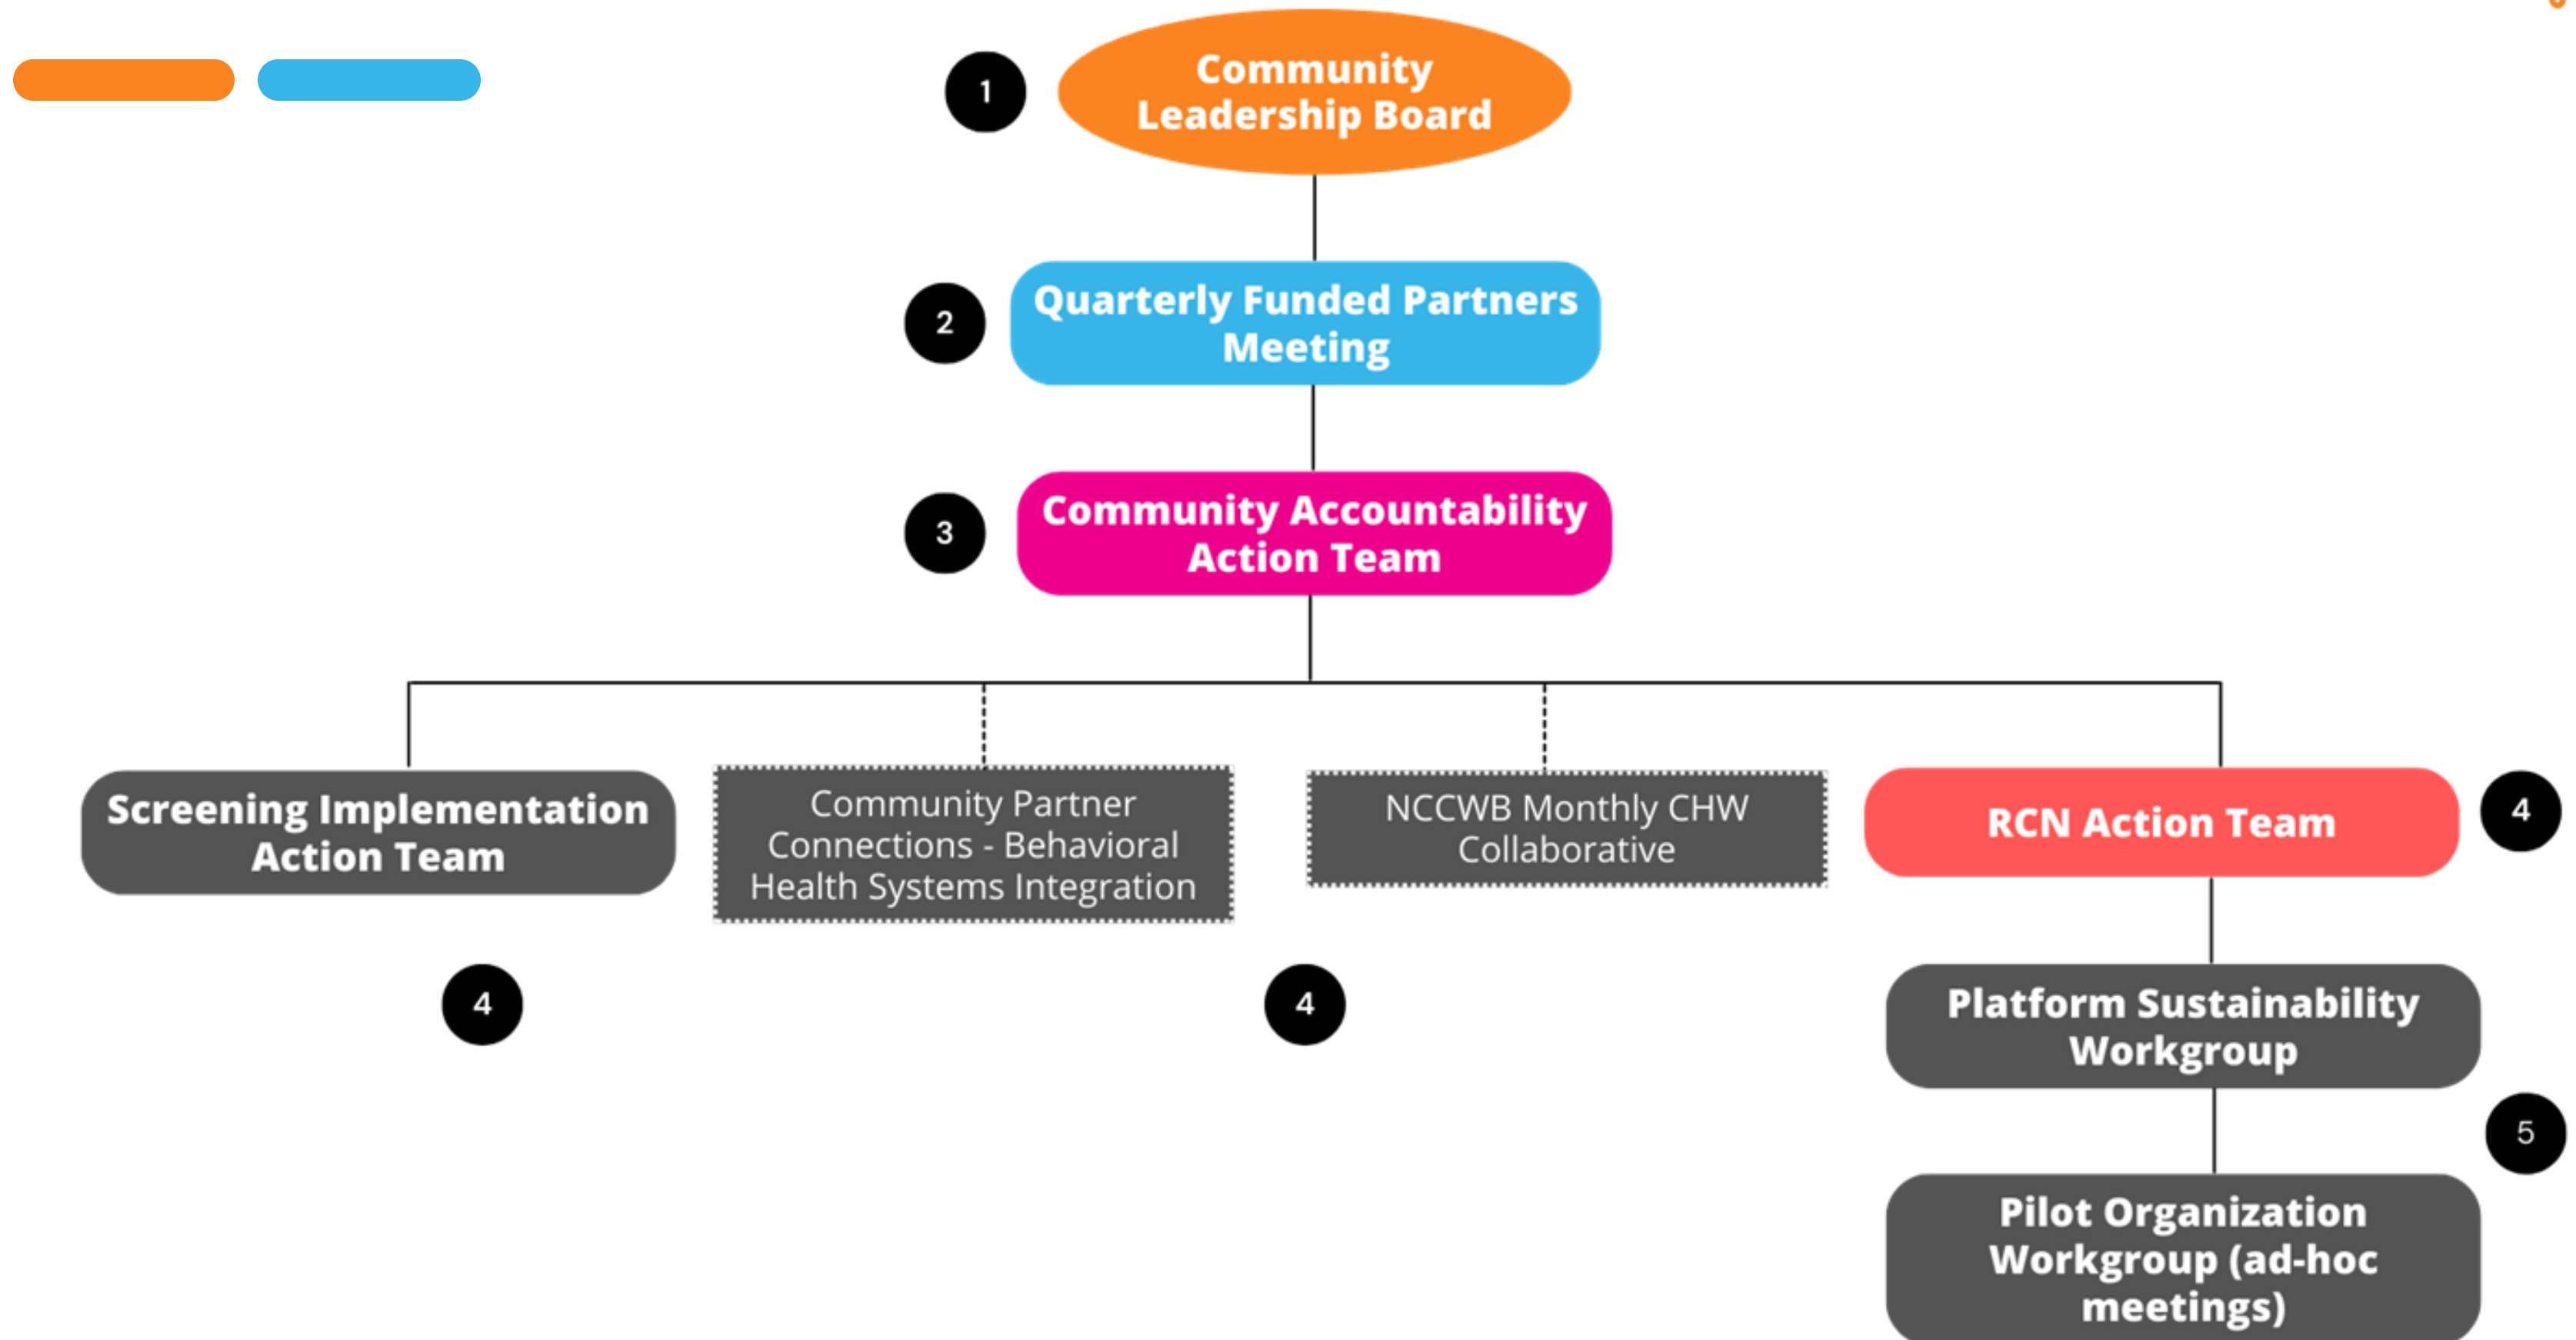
1

Community Leadership Board

2

Quarterly Funded Partners Meeting

3

Community Accountability Action Team

Screening Implementation Action Team

Community Partner Connections - Behavioral Health Systems Integration

NCCWB Monthly CHW Collaborative

RCN Action Team

4

4

4

Platform Sustainability Workgroup

5

Pilot Organization Workgroup (ad-hoc meetings)